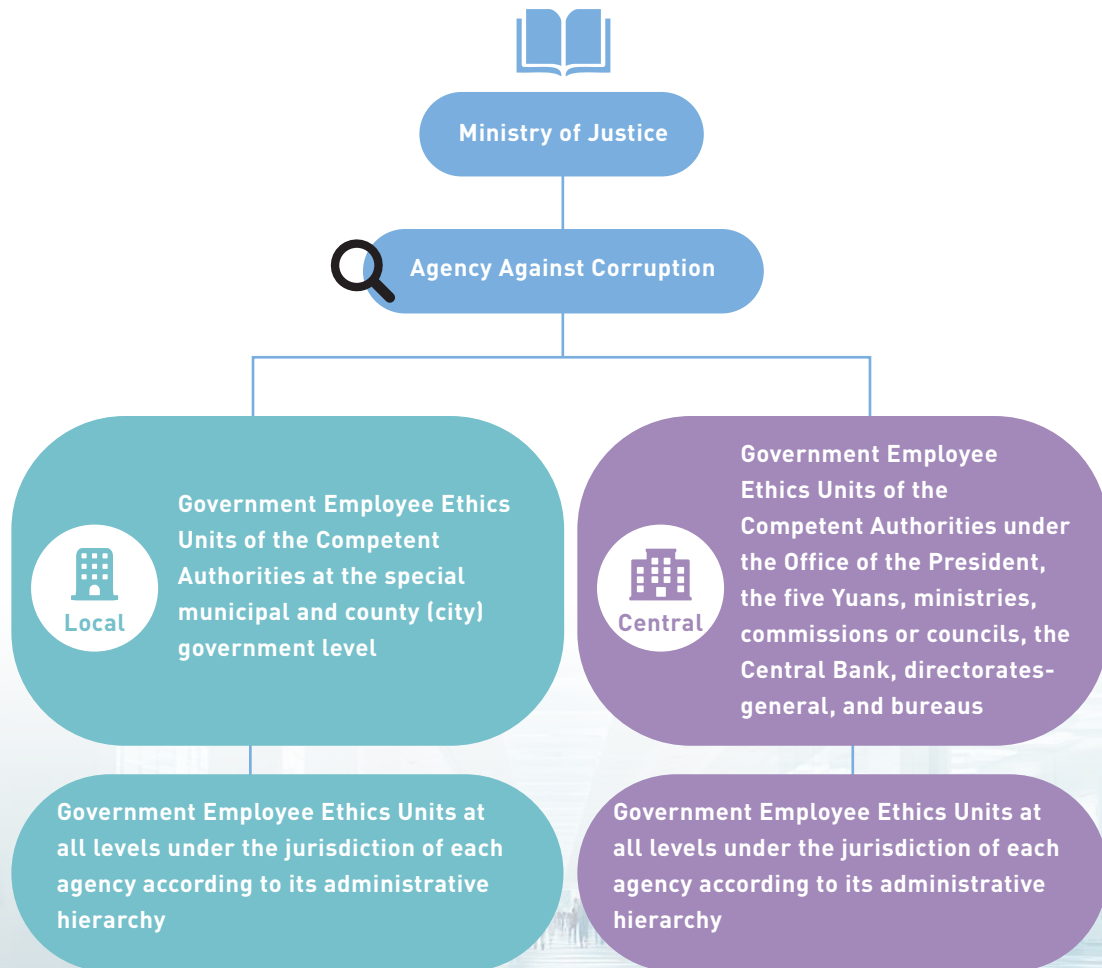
Ministry of Justice

Agency Against Corruption

Local

Government Employee Ethics Units of the Competent Authorities at the special municipal and county (city) government level

Central

Government Employee Ethics Units of the Competent Authorities under the Office of the President, the five Yuans, ministries, commissions or councils, the Central Bank, directorates-general, and bureaus

Government Employee Ethics Units at all levels under the jurisdiction of each agency according to its administrative hierarchy

Government Employee Ethics Units at all levels under the jurisdiction of each agency according to its administrative hierarchy